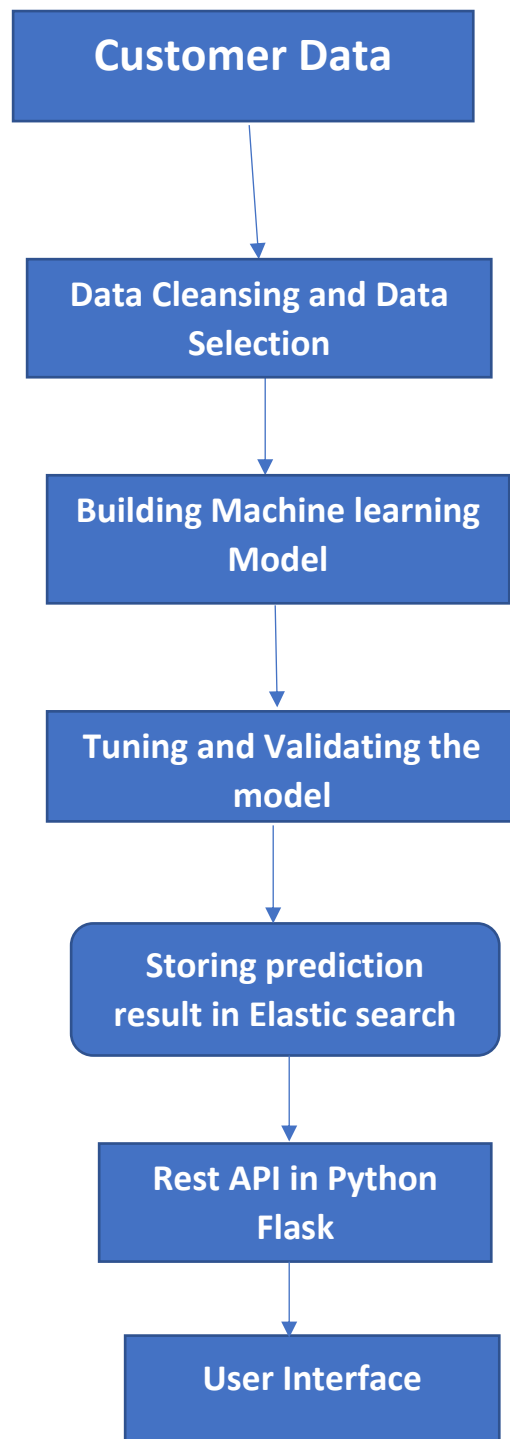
Customer Data

Data Cleansing and Data Selection

Building Machine learning Model

Tuning and Validating the model

Storing prediction result in Elastic search

Rest API in Python Flask

User Interface